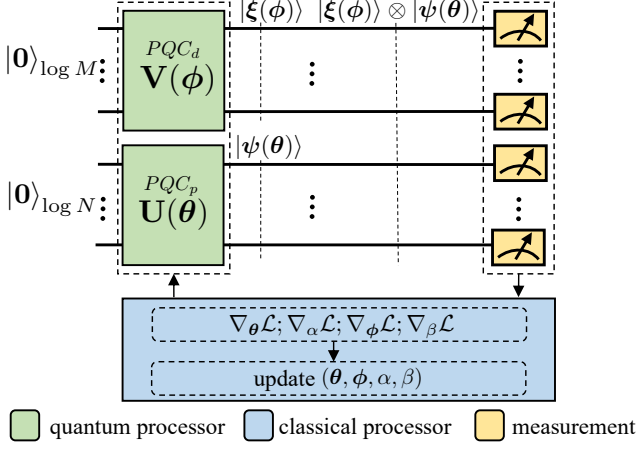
$|\mathbf{0}\rangle_{\log M}$

$PQC_d$
$\mathbf{V}(\boldsymbol{\phi})$

$|\boldsymbol{\xi}(\boldsymbol{\phi})\rangle$ $|\boldsymbol{\xi}(\boldsymbol{\phi})\rangle \otimes |\boldsymbol{\psi}(\boldsymbol{\theta})\rangle$

$|\boldsymbol{\psi}(\boldsymbol{\theta})\rangle$

$|\mathbf{0}\rangle_{\log N}$

$PQC_p$
$\mathbf{U}(\boldsymbol{\theta})$

$\nabla_{\boldsymbol{\theta}}\mathcal{L}; \nabla_{\alpha}\mathcal{L}; \nabla_{\boldsymbol{\phi}}\mathcal{L}; \nabla_{\beta}\mathcal{L}$

update $(\boldsymbol{\theta}, \boldsymbol{\phi}, \alpha, \beta)$

quantum processor classical processor measurement